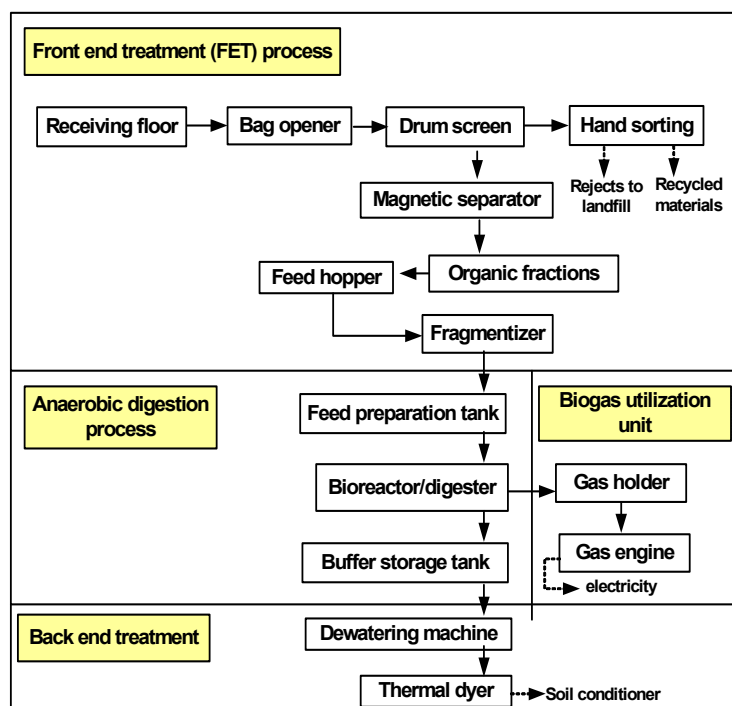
Front end treatment (FET) process

Receiving floor

Bag opener

Drum screen

Hand sorting

Rejects to landfill

Recycled materials

Magnetic separator

Feed hopper

Organic fractions

Fragmentizer

Anaerobic digestion process

Feed preparation tank

Biogas utilization unit

Bioreactor/digester

Gas holder

Buffer storage tank

Gas engine

electricity

Back end treatment

Dewatering machine

Thermal dyer

Soil conditioner